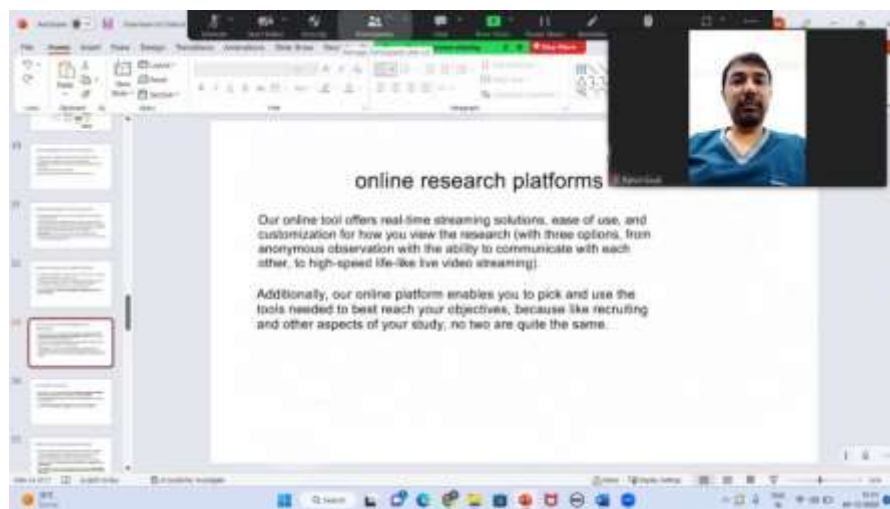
online research platforms

Our online tool offers real-time streaming solutions, ease of use, and customization for how you view the research (with three options, from anonymous observation with the ability to communicate with each other, to high-speed life-like live video streaming).

Additionally, our online platform enables you to pick and use the tools needed to best reach your objectives, because like recruiting and other aspects of your study, no two are quite the same.

File Home Insert Draw Design Transitions Animations Slide Show

Stop Share

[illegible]